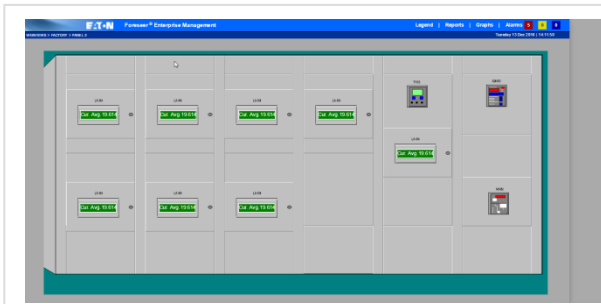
E·T·N Foreseer® Enterprise Management

Legend | Reports | Graphs | Alarms 5 0 0

WONDERS / FACTORY / PANEL 3

Tuesday 13 Dec 2016 | 14:11:50

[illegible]

Cur. Avg 15.614

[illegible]

Cur. Avg 15.614

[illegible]

Cur. Avg 15.614

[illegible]

Cur. Avg 15.614

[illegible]

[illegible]

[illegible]

Cur. Avg 15.614

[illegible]

Cur. Avg 15.614

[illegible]

Cur. Avg 15.614

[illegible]

Cur. Avg 15.614

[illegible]

Cur. Avg 15.614

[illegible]